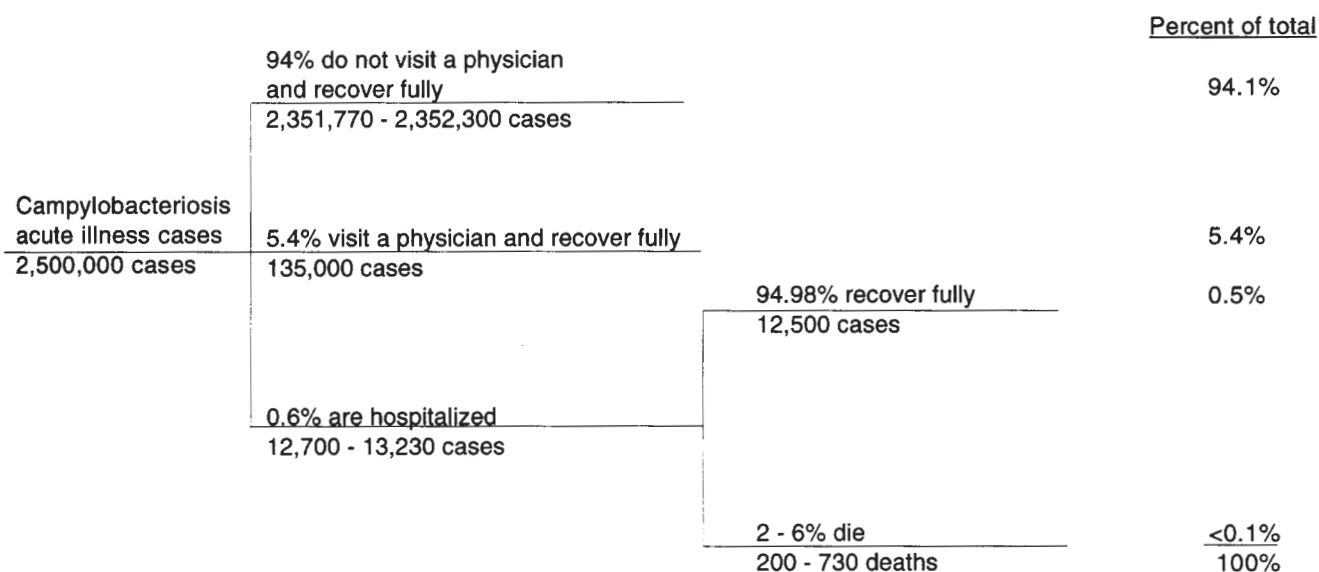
Percent of total

Campylobacteriosis acute illness cases
2,500,000 cases

94% do not visit a physician and recover fully
2,351,770 - 2,352,300 cases

94.1%

5.4% visit a physician and recover fully
135,000 cases

5.4%

0.6% are hospitalized
12,700 - 13,230 cases

94.98% recover fully
12,500 cases

0.5%

2 - 6% die
200 - 730 deaths

<0.1%
100%